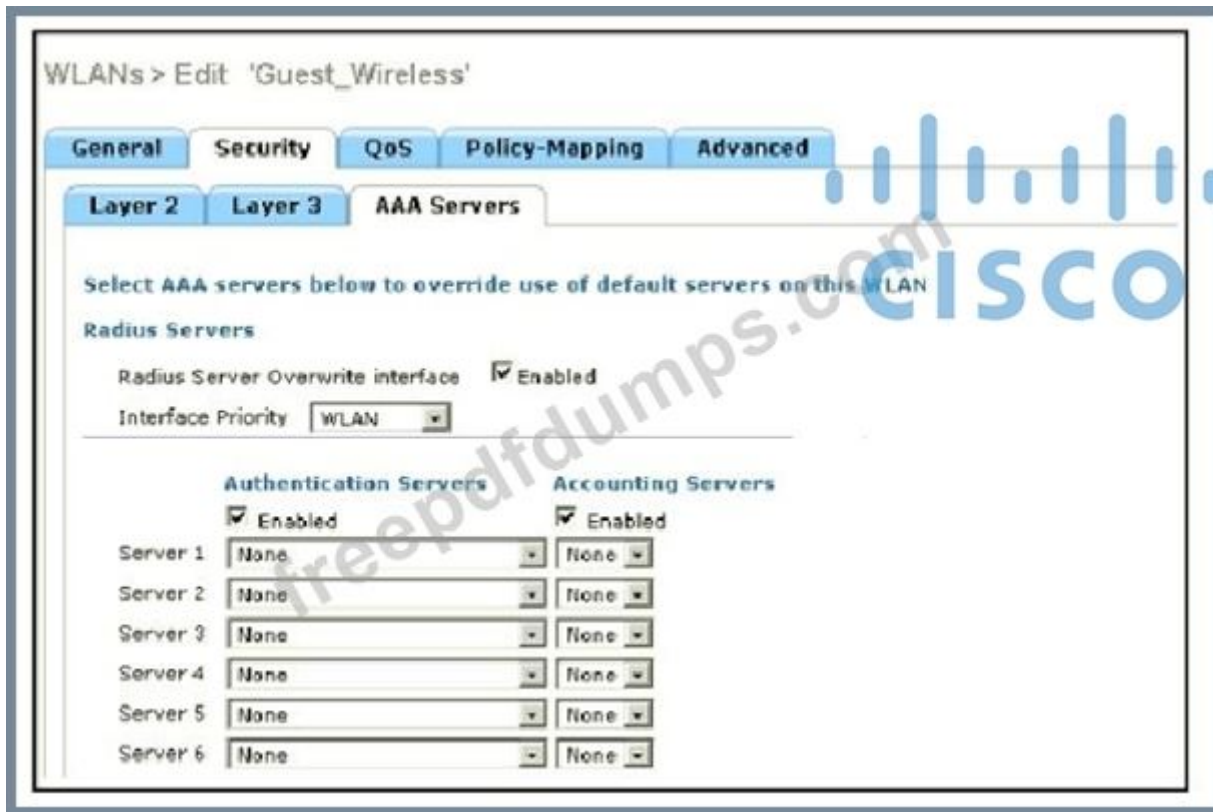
WLANs > Edit 'Guest_Wireless'

General | Security | QoS | Policy-Mapping | Advanced

Layer 2 | Layer 3 | AAA Servers

CISCO

Select AAA servers below to override use of default servers on this WLAN

Radius Servers

Radius Server Overwrite interface ☑ Enabled

Interface Priority WLAN

freepdfdumps.com

| | Authentication Servers | Accounting Servers |
|---|---|---|
| | ☑ Enabled | ☑ Enabled |
| Server 1 | None | None |
| Server 2 | None | None |
| Server 3 | None | None |
| Server 4 | None | None |
| Server 5 | None | None |
| Server 6 | None | None |